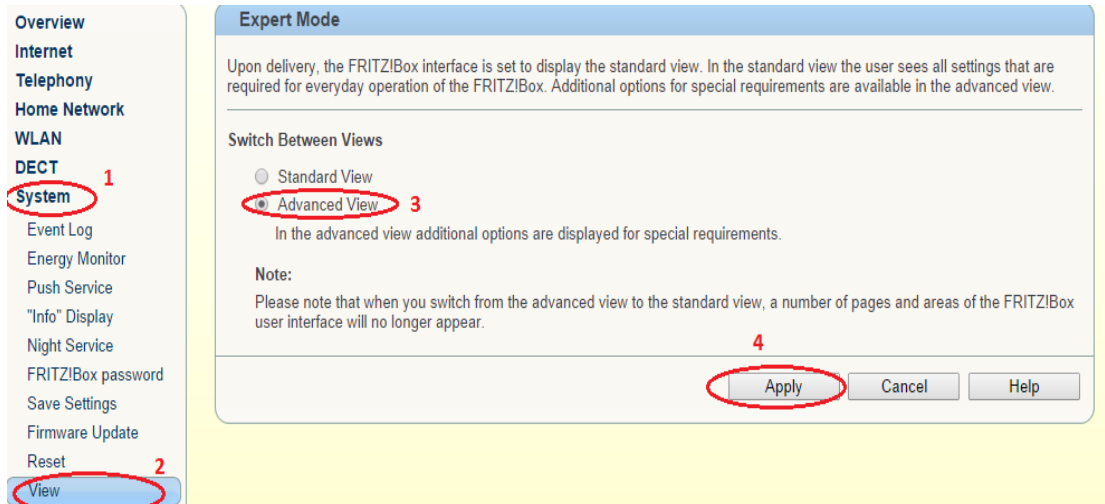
Overview
Internet
Telephony
Home Network
WLAN
DECT
System 1
Event Log
Energy Monitor
Push Service
"Info" Display
Night Service
FRITZ!Box password
Save Settings
Firmware Update
Reset 2
View

Expert Mode

Upon delivery, the FRITZ!Box interface is set to display the standard view. In the standard view the user sees all settings that are required for everyday operation of the FRITZ!Box. Additional options for special requirements are available in the advanced view.

Switch Between Views

Standard View
Advanced View 3
In the advanced view additional options are displayed for special requirements.

Note:
Please note that when you switch from the advanced view to the standard view, a number of pages and areas of the FRITZ!Box user interface will no longer appear.

4
Apply Cancel Help